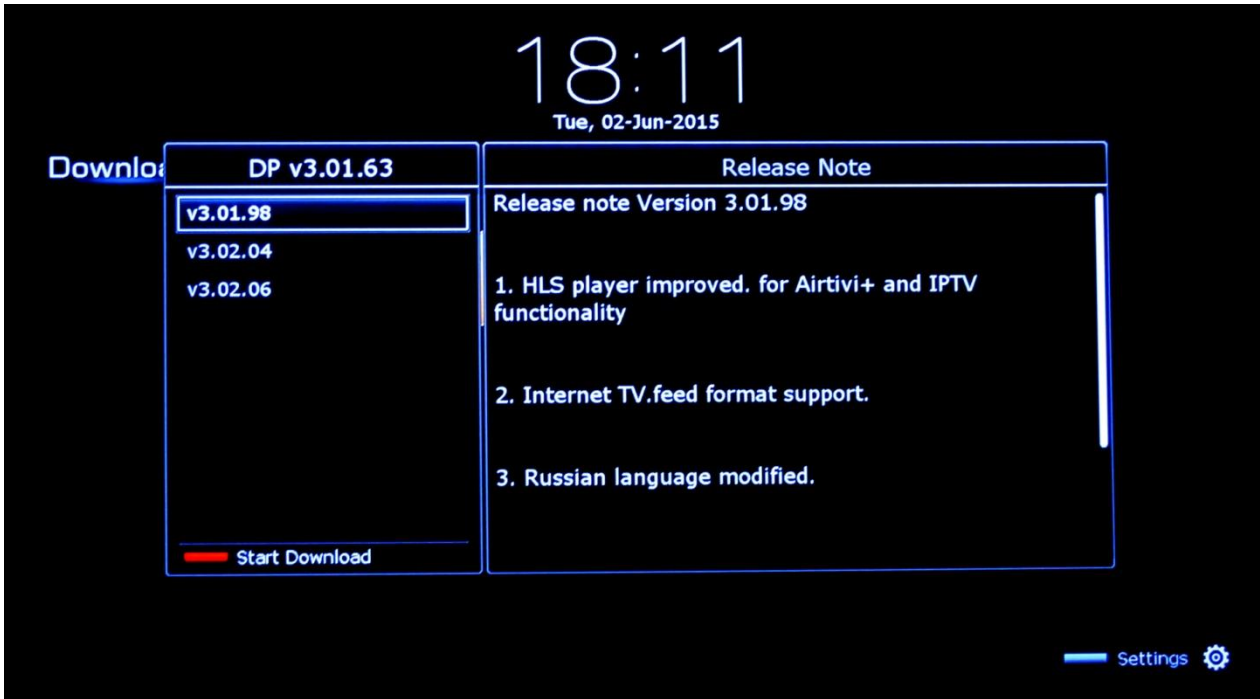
18:11
Tue, 02-Jun-2015

Downlo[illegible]

DP v3.01.63

v3.01.98
v3.02.04
v3.02.06

Start Download

Release Note

Release note Version 3.01.98

1. HLS player improved. for Airtivi+ and IPTV functionality

2. Internet TV.feed format support.

3. Russian language modified.

Settings